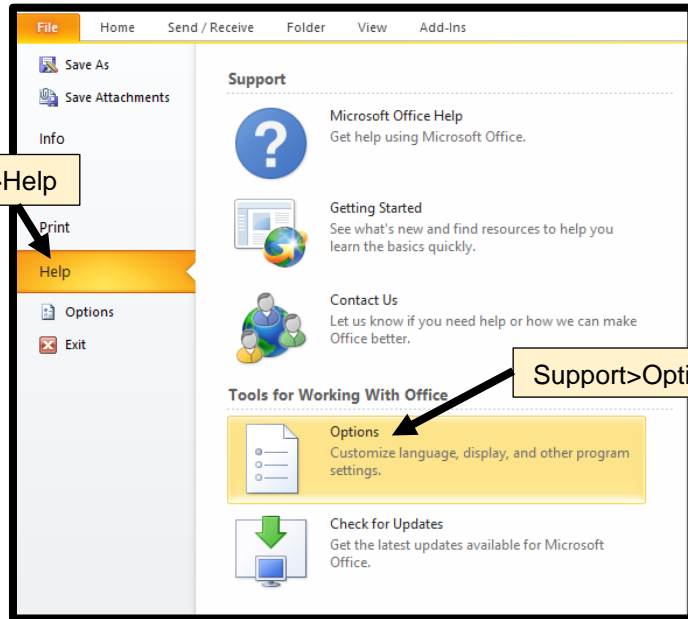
File Home Send / Receive Folder View Add-Ins

Save As
Save Attachments
Info
-Help
Print
Help
Options
Exit

Support

Microsoft Office Help
Get help using Microsoft Office.

Getting Started
See what's new and find resources to help you learn the basics quickly.

Contact Us
Let us know if you need help or how we can make Office better.

Support>Opti

Tools for Working With Office

Options
Customize language, display, and other program settings.

Check for Updates
Get the latest updates available for Microsoft Office.